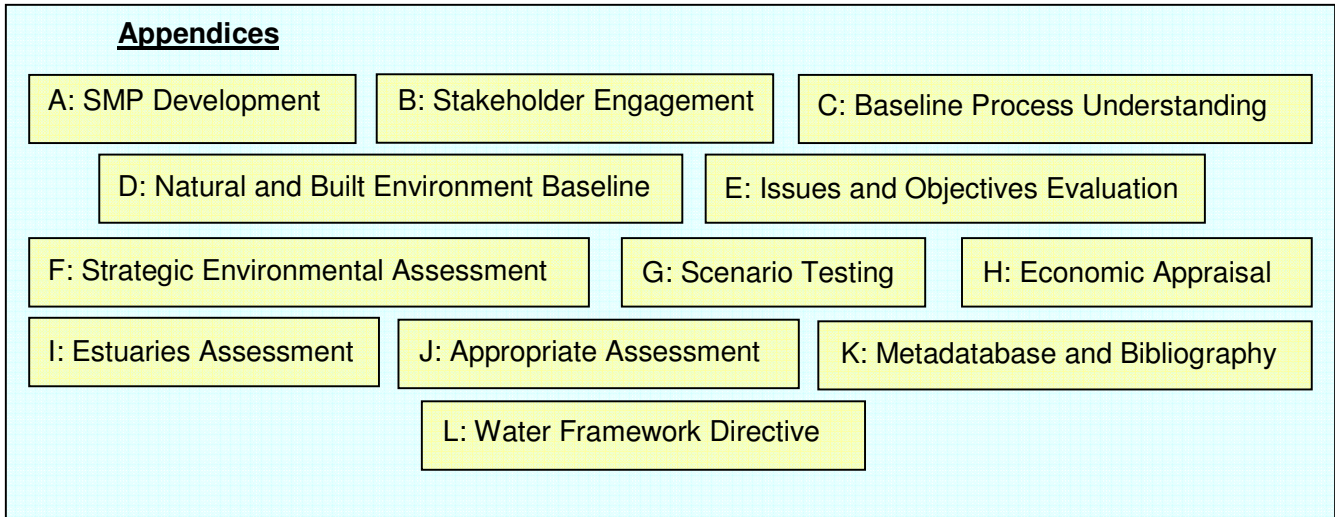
Appendices

A: SMP Development

B: Stakeholder Engagement

C: Baseline Process Understanding

D: Natural and Built Environment Baseline

E: Issues and Objectives Evaluation

F: Strategic Environmental Assessment

G: Scenario Testing

H: Economic Appraisal

I: Estuaries Assessment

J: Appropriate Assessment

K: Metadatabase and Bibliography

L: Water Framework Directive